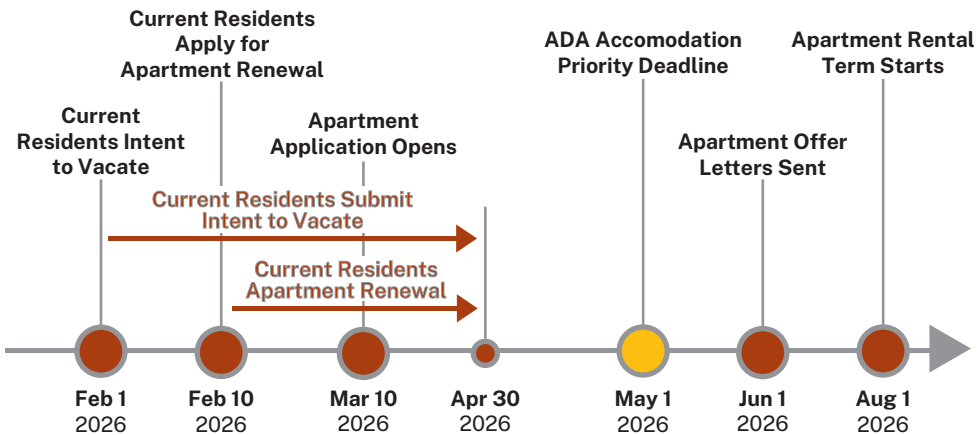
Current Residents Apply for Apartment Renewal

Current Residents Intent to Vacate

Apartment Application Opens

ADA Accomodation Priority Deadline

Apartment Rental Term Starts

Apartment Offer Letters Sent

Current Residents Submit Intent to Vacate

Current Residents Apartment Renewal

Feb 1 2026

Feb 10 2026

Mar 10 2026

Apr 30 2026

May 1 2026

Jun 1 2026

Aug 1 2026